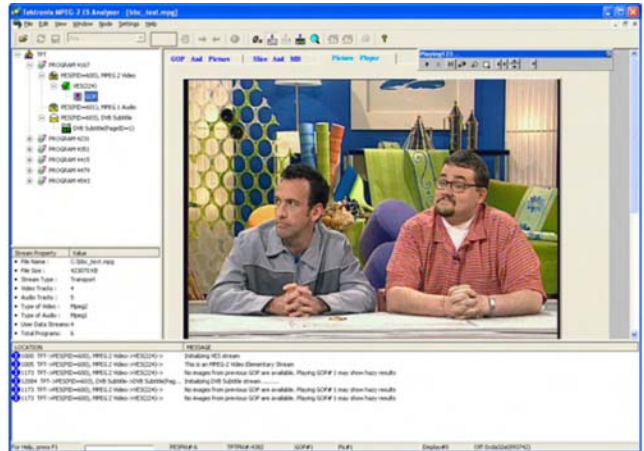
Tektronix MPEG-2 TS Analyzer - [bbc_test.mpg]

File Edit View Window Mode Settings Help

TPT
PROGRAM 4167
PES(PID=6001), MPEG 2 Video
VES(224)
GOP
PES(PID=6011), MPEG 1 Audio
PES(PID=6003), DVB Subtitle
DVB Subtitle(PageID=1)
PROGRAM 4231
PROGRAM 4351
PROGRAM 4415
PROGRAM 4479
PROGRAM 4543

GOP And Picture | Slice And MB | Picture Player

Playing:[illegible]

| Stream Property | Value |
|---|---|
| File Name : | C:\bbc_test.mpg |
| File Size : | 423070 KB |
| Stream Type : | Transport |
| Video Tracks : | 4 |
| Audio Tracks : | 5 |
| Type of Video : | Mpeg2 |
| Type of Audio : | Mpeg1 |
| User Data Streams : | 4 |
| Total Programs : | 6 |

| LOCATION | MESSAGE |
|---|---|
| 0000 TPT->PES(PID=6001), MPEG 2 Video->VES(224)-> | Initializing VES stream |
| 0005 TPT->PES(PID=6001), MPEG 2 Video->VES(224)-> | This is an MPEG-2 Video Elementary Stream |
| 1173 TPT->PES(PID=6001), MPEG 2 Video->VES(224)-> | No images from previous GOP are available. Playing GOP# 1 may show hazy results |
| 12004 TPT->PES(PID=6003), DVB Subtitle->DVB Subtitle(Pag... | Initializing DVB Subtitle stream .......... |
| 1173 TPT->PES(PID=6001), MPEG 2 Video->VES(224)-> | No images from previous GOP are available. Playing GOP# 1 may show hazy results |
| 1173 TPT->PES(PID=6001), MPEG 2 Video->VES(224)-> | No images from previous GOP are available. Playing GOP# 1 may show hazy results |

For Help, press F1 | PESPkt#:6 | TPTPkt#:4382 | GOP#1 | Pic#1 | Display#0 | Off:0x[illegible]